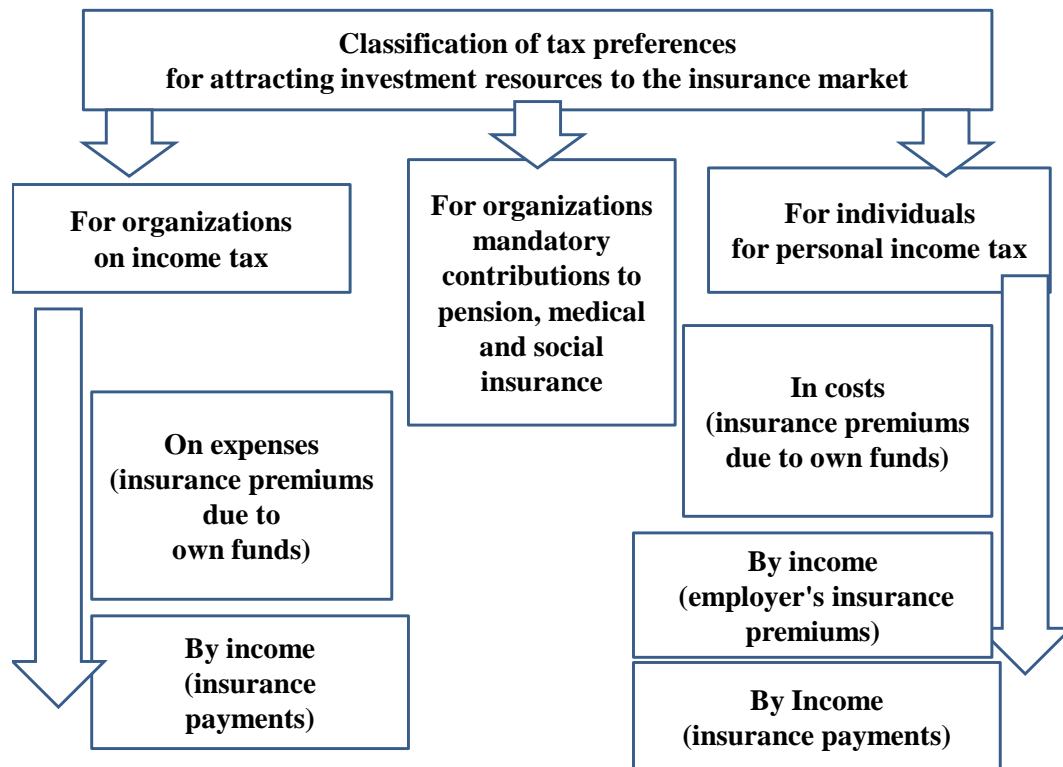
Classification of tax preferences
for attracting investment resources to the insurance market

For organizations
on income tax

For organizations
mandatory
contributions to
pension, medical
and social
insurance

For individuals
for personal income tax

On expenses
(insurance premiums
due to
own funds)

By income
(insurance
payments)

In costs
(insurance premiums
due to own funds)

By income
(employer's insurance
premiums)

By Income
(insurance payments)